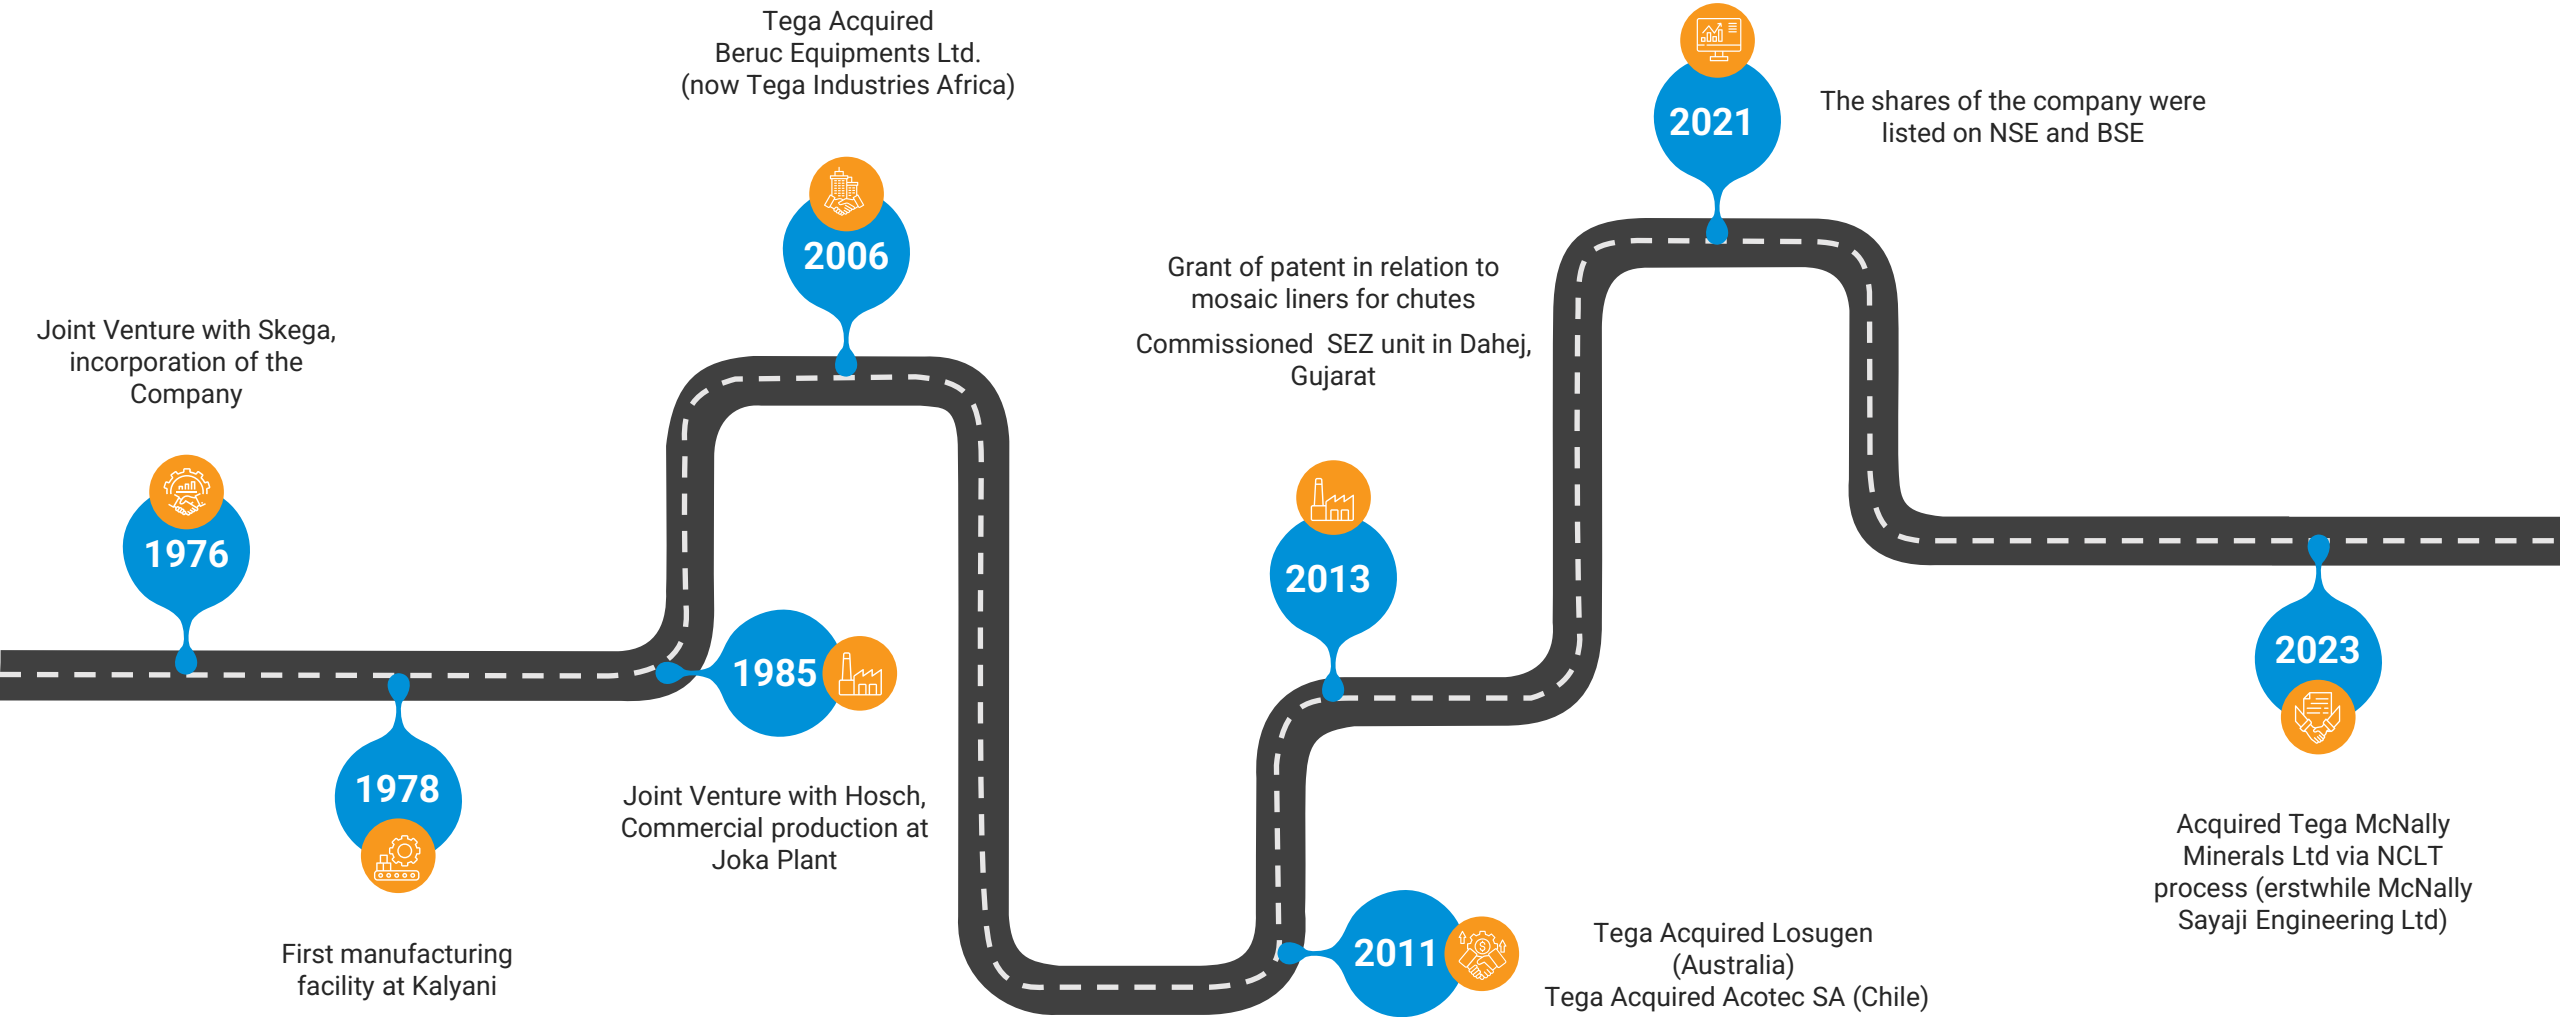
Joint Venture with Skega, incorporation of the Company

1976

1978

First manufacturing facility at Kalyani

1985

Joint Venture with Hosch, Commercial production at Joka Plant

Tega Acquired
Beruc Equipments Ltd.
(now Tega Industries Africa)

2006

2011

Tega Acquired Losugen (Australia)
Tega Acquired Acotec SA (Chile)

2013

Grant of patent in relation to mosaic liners for chutes

Commissioned SEZ unit in Dahej, Gujarat

2021

The shares of the company were listed on NSE and BSE

2023

Acquired Tega McNally Minerals Ltd via NCLT process (erstwhile McNally Sayaji Engineering Ltd)